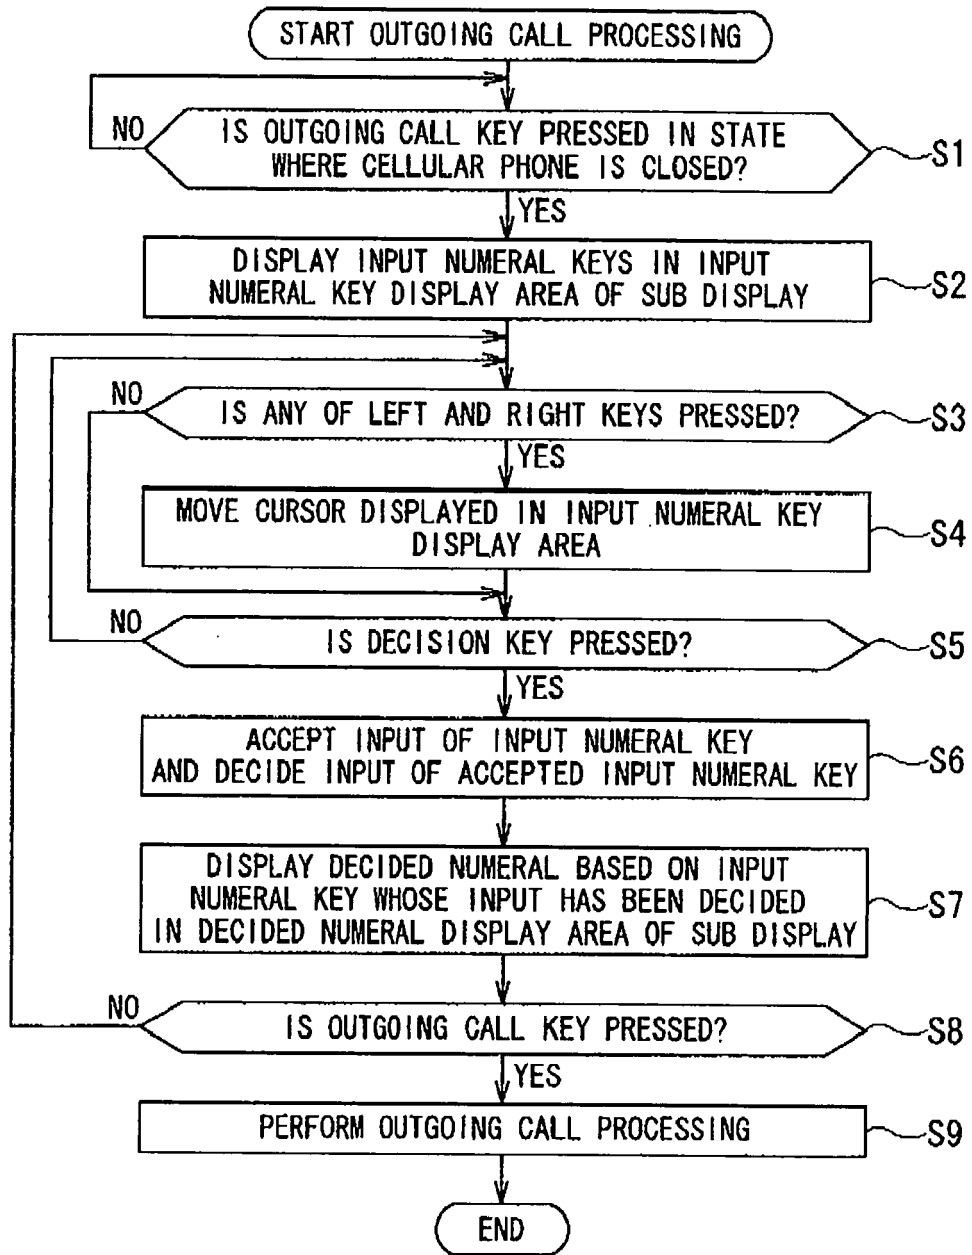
START OUTGOING CALL PROCESSING

NO

IS OUTGOING CALL KEY PRESSED IN STATE WHERE CELLULAR PHONE IS CLOSED?

S1

YES

DISPLAY INPUT NUMERAL KEYS IN INPUT NUMERAL KEY DISPLAY AREA OF SUB DISPLAY

S2

NO

IS ANY OF LEFT AND RIGHT KEYS PRESSED?

S3

YES

MOVE CURSOR DISPLAYED IN INPUT NUMERAL KEY DISPLAY AREA

S4

NO

IS DECISION KEY PRESSED?

S5

YES

ACCEPT INPUT OF INPUT NUMERAL KEY AND DECIDE INPUT OF ACCEPTED INPUT NUMERAL KEY

S6

DISPLAY DECIDED NUMERAL BASED ON INPUT NUMERAL KEY WHOSE INPUT HAS BEEN DECIDED IN DECIDED NUMERAL DISPLAY AREA OF SUB DISPLAY

S7

NO

IS OUTGOING CALL KEY PRESSED?

S8

YES

PERFORM OUTGOING CALL PROCESSING

S9

END